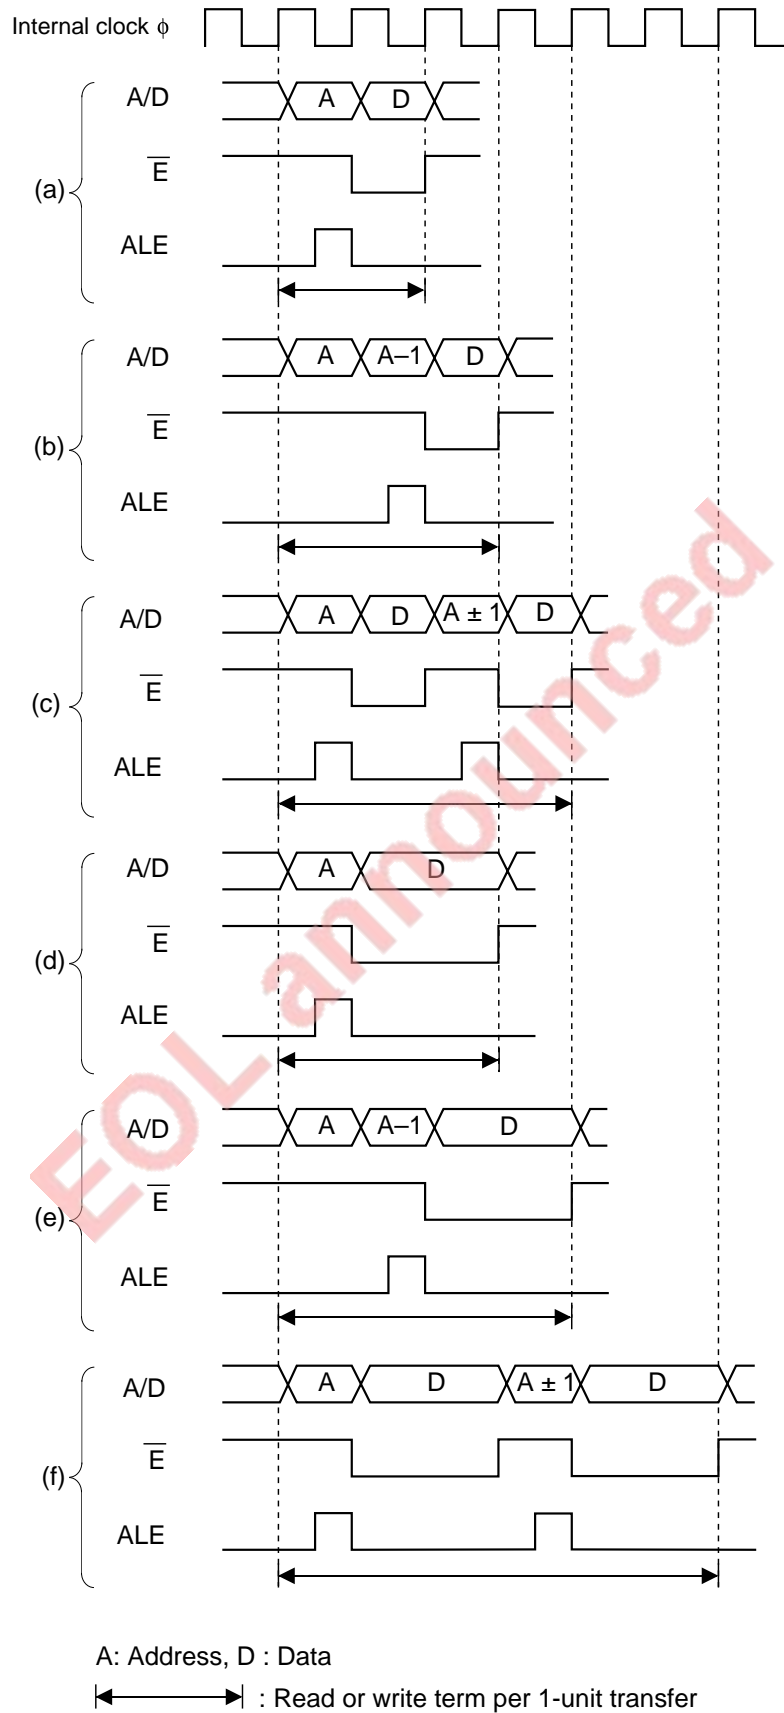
Internal clock $\phi$

(a)
A/D
A
D
$\overline{E}$
ALE

(b)
A/D
A
A–1
D
$\overline{E}$
ALE

(c)
A/D
A
D
A ± 1
D
$\overline{E}$
ALE

(d)
A/D
A
D
$\overline{E}$
ALE

(e)
A/D
A
A–1
D
$\overline{E}$
ALE

(f)
A/D
A
D
A ± 1
D
$\overline{E}$
ALE

EOLannounced

A: Address, D : Data

: Read or write term per 1-unit transfer